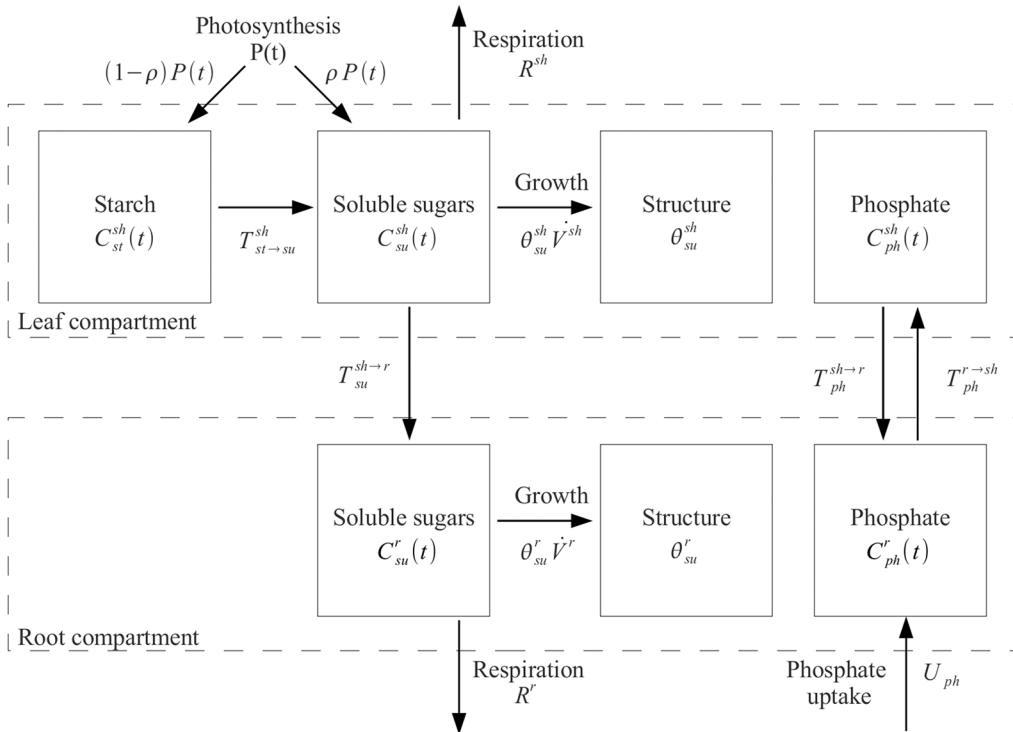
Photosynthesis
P(t)

$(1-\rho)P(t)$

$\rho P(t)$

Respiration
$R^{sh}$

Starch
$C_{st}^{sh}(t)$

$T_{st\rightarrow su}^{sh}$

Soluble sugars
$C_{su}^{sh}(t)$

Growth

$\theta_{su}^{sh}\dot{V}^{sh}$

Structure
$\theta_{su}^{sh}$

Phosphate
$C_{ph}^{sh}(t)$

Leaf compartment

$T_{su}^{sh\rightarrow r}$

$T_{ph}^{sh\rightarrow r}$

$T_{ph}^{r\rightarrow sh}$

Soluble sugars
$C_{su}^{r}(t)$

Growth

$\theta_{su}^{r}\dot{V}^{r}$

Structure
$\theta_{su}^{r}$

Phosphate
$C_{ph}^{r}(t)$

Root compartment

Respiration
$R^{r}$

Phosphate
uptake

$U_{ph}$